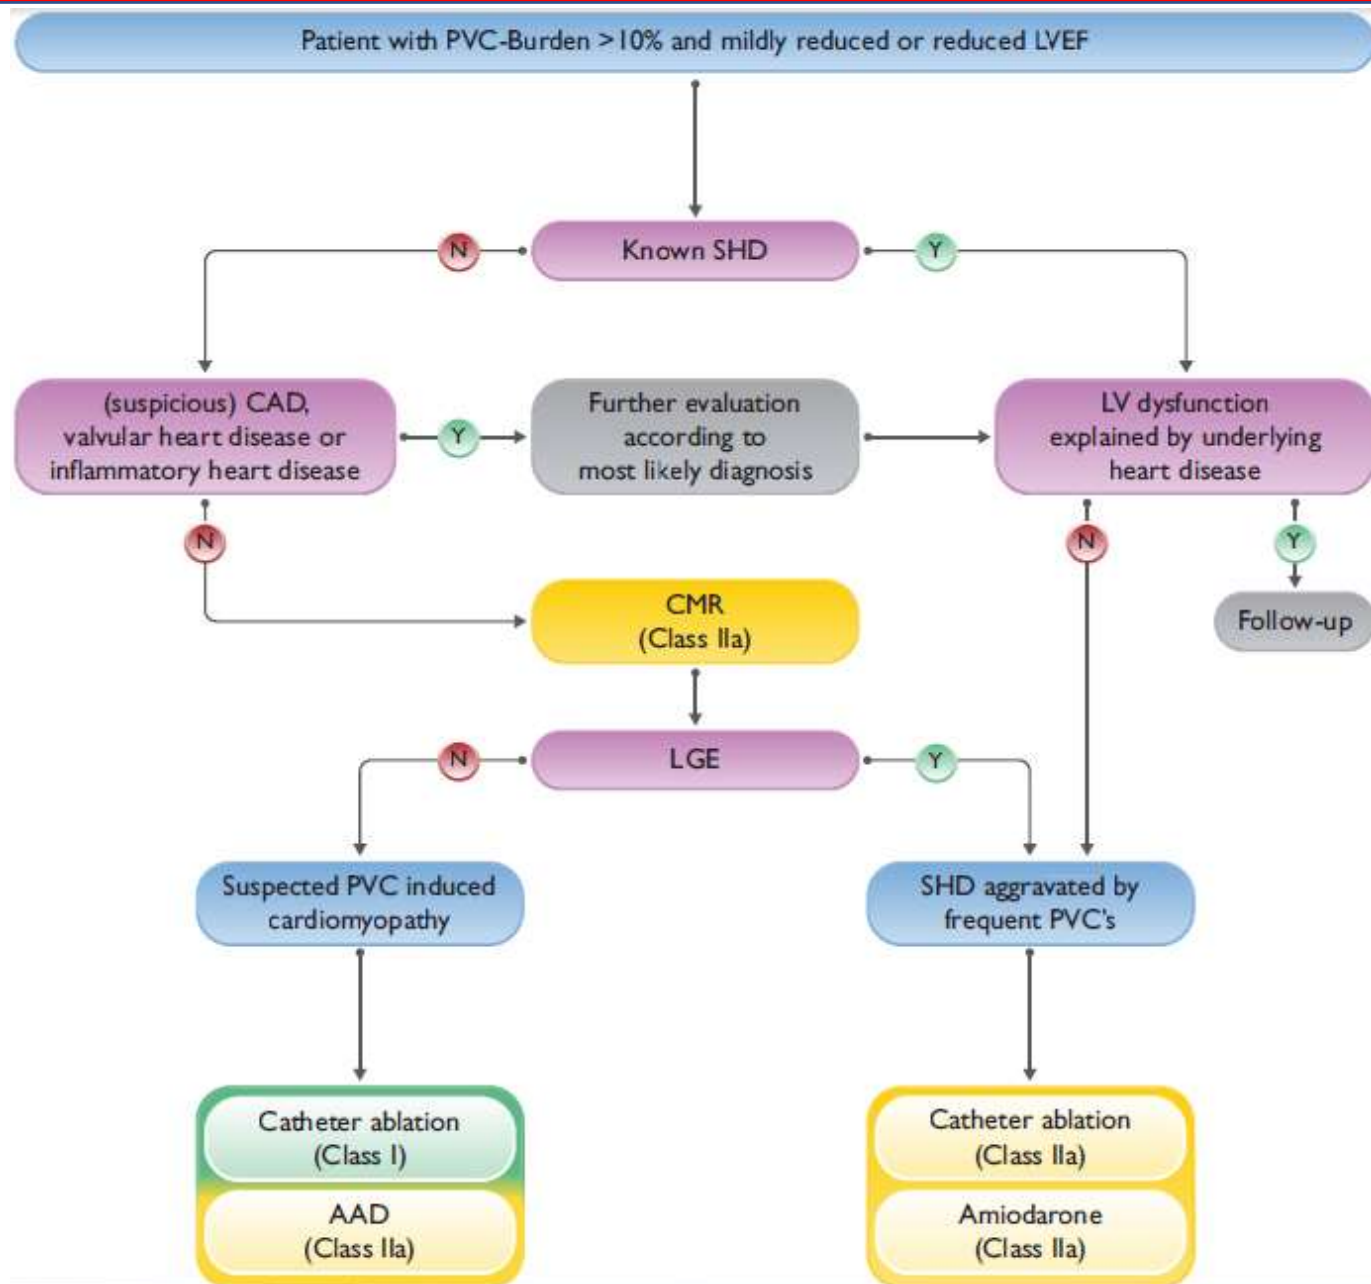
Patient with PVC-Burden >10% and mildly reduced or reduced LVEF

N

Known SHD

Y

(suspicious) CAD, valvular heart disease or inflammatory heart disease

Y

Further evaluation according to most likely diagnosis

LV dysfunction explained by underlying heart disease

N

N

Y

CMR (Class IIa)

Follow-up

N

LGE

Y

Suspected PVC induced cardiomyopathy

SHD aggravated by frequent PVC's

Catheter ablation (Class I)

AAD (Class IIa)

Catheter ablation (Class IIa)

Amiodarone (Class IIa)